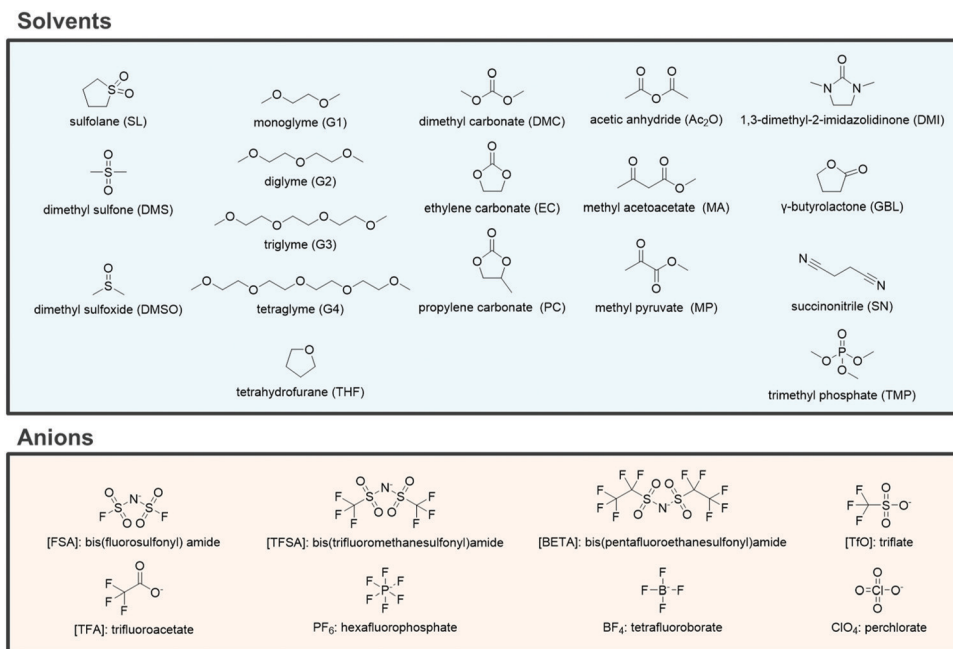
Solvents

sulfolane (SL)

monoglyme (G1)

dimethyl carbonate (DMC)

acetic anhydride ($Ac_2O$)

1,3-dimethyl-2-imidazolidinone (DMI)

dimethyl sulfone (DMS)

diglyme (G2)

ethylene carbonate (EC)

methyl acetoacetate (MA)

γ-butyrolactone (GBL)

triglyme (G3)

dimethyl sulfoxide (DMSO)

tetraglyme (G4)

propylene carbonate (PC)

methyl pyruvate (MP)

succinonitrile (SN)

tetrahydrofurane (THF)

trimethyl phosphate (TMP)

Anions

[FSA]: bis(fluorosulfonyl) amide

[TFSA]: bis(trifluoromethanesulfonyl)amide

[BETA]: bis(pentafluoroethanesulfonyl)amide

[TfO]: triflate

[TFA]: trifluoroacetate

$PF_6$: hexafluorophosphate

$BF_4$: tetrafluoroborate

$ClO_4$: perchlorate